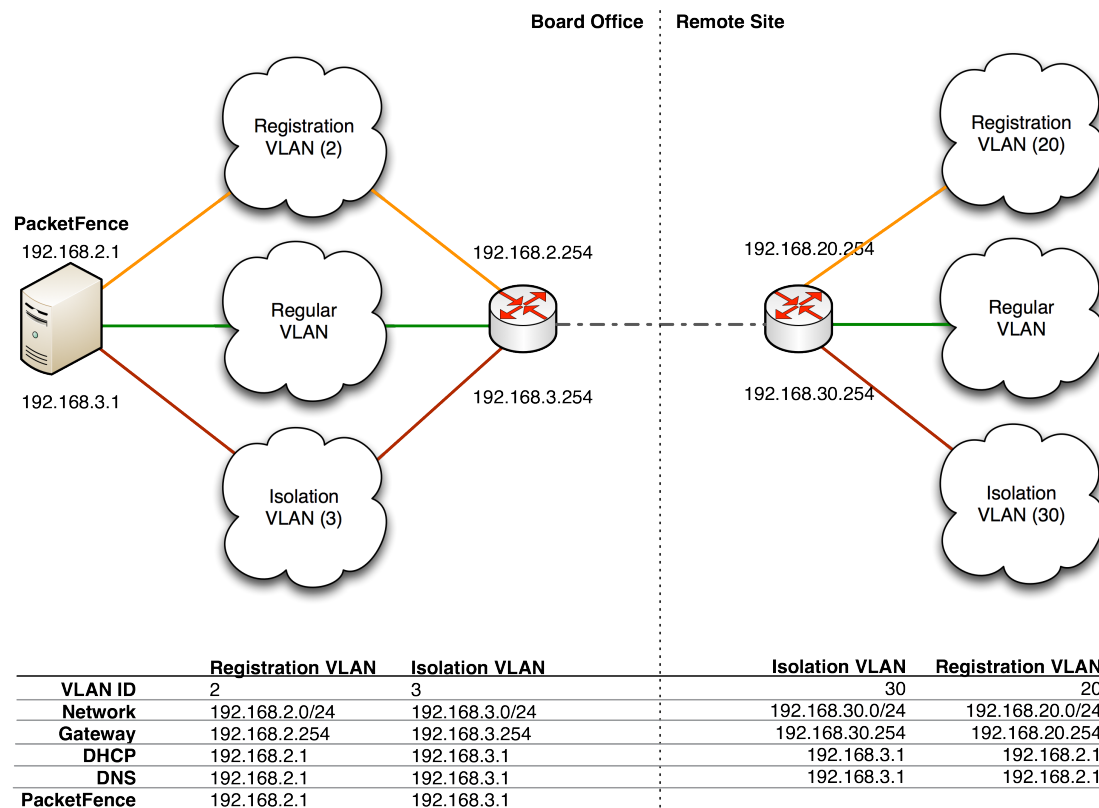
Board Office

Remote Site

PacketFence

192.168.2.1

192.168.3.1

Registration VLAN (2)

Regular VLAN

Isolation VLAN (3)

192.168.2.254

192.168.3.254

192.168.20.254

192.168.30.254

Registration VLAN (20)

Regular VLAN

Isolation VLAN (30)

| | Registration VLAN | Isolation VLAN |
|---|---|---|
| VLAN ID | 2 | 3 |
| Network | 192.168.2.0/24 | 192.168.3.0/24 |
| Gateway | 192.168.2.254 | 192.168.3.254 |
| DHCP | 192.168.2.1 | 192.168.3.1 |
| DNS | 192.168.2.1 | 192.168.3.1 |
| PacketFence | 192.168.2.1 | 192.168.3.1 |

| Isolation VLAN | Registration VLAN |
|---|---|
| 30 | 20 |
| 192.168.30.0/24 | 192.168.20.0/24 |
| 192.168.30.254 | 192.168.20.254 |
| 192.168.3.1 | 192.168.2.1 |
| 192.168.3.1 | 192.168.2.1 |